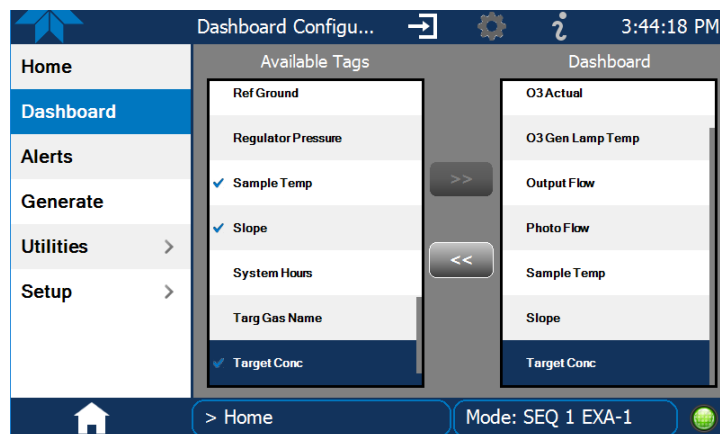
Dashboard Configu...

3:44:18 PM

Home

Dashboard

Alerts

Generate

Utilities

Setup

Available Tags

Ref Ground

Regulator Pressure

Sample Temp

Slope

System Hours

Targ Gas Name

Target Conc

>>

<<

Dashboard

O3 Actual

O3 Gen Lamp Temp

Output Flow

Photo Flow

Sample Temp

Slope

Target Conc

> Home

Mode: SEQ 1 EXA-1